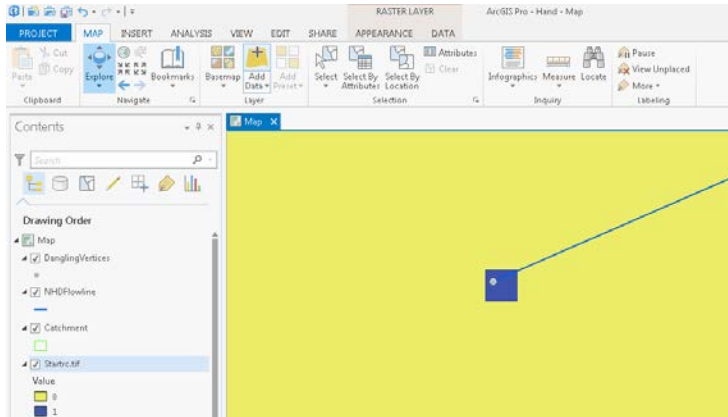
RASTER LAYER

ArcGIS Pro - Hand - Map

PROJECT MAP INSERT ANALYSIS VIEW EDIT SHARE APPEARANCE DATA

Cut
Copy
Paste
Clipboard

Explore
Bookmarks
Navigate

Basemap
Add Data
Add Preset
Layer

Select
Select By Attributes
Select By Location
Attributes
Clear
Selection

Infographics
Measure
Locate
Inquiry

Pause
View Unplaced
More
Labeling

Contents

Search

Drawing Order

Map
DanglingVertices
NHDFlowline
Catchment
Startrc.tif
Value
0
1

Map